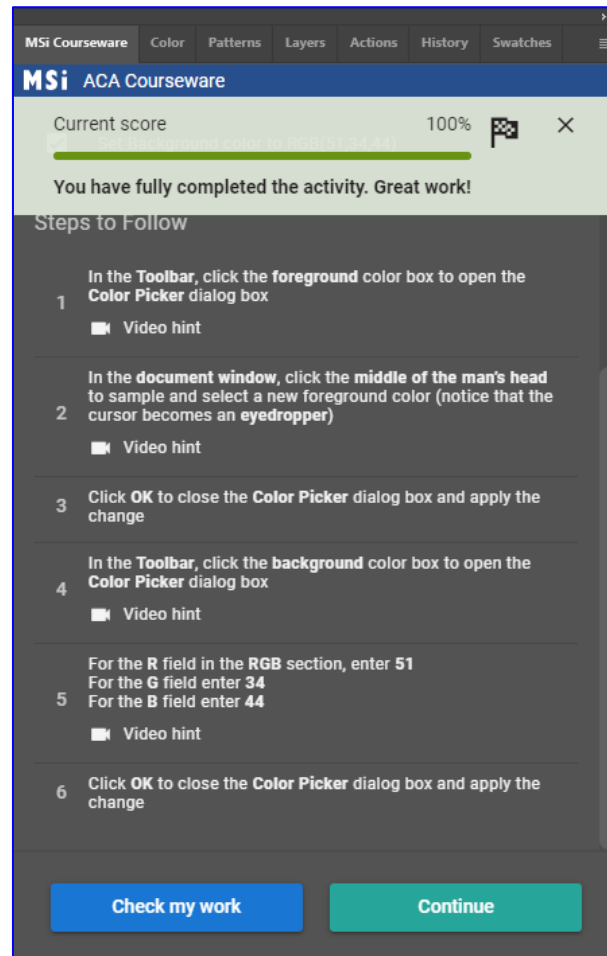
MSi Courseware | Color | Patterns | Layers | Actions | History | Swatches

MSi ACA Courseware

Current score 100%

Set Background color to RGB(51,34,44)

You have fully completed the activity. Great work!

Steps to Follow

1 In the **Toolbar**, click the **foreground** color box to open the **Color Picker** dialog box

Video hint

2 In the **document window**, click the **middle of the man's head** to sample and select a new foreground color (notice that the cursor becomes an **eyedropper**)

Video hint

3 Click **OK** to close the **Color Picker** dialog box and apply the change

4 In the **Toolbar**, click the **background** color box to open the **Color Picker** dialog box

Video hint

5 For the **R** field in the **RGB** section, enter **51**
For the **G** field enter **34**
For the **B** field enter **44**

Video hint

6 Click **OK** to close the **Color Picker** dialog box and apply the change

Check my work

Continue